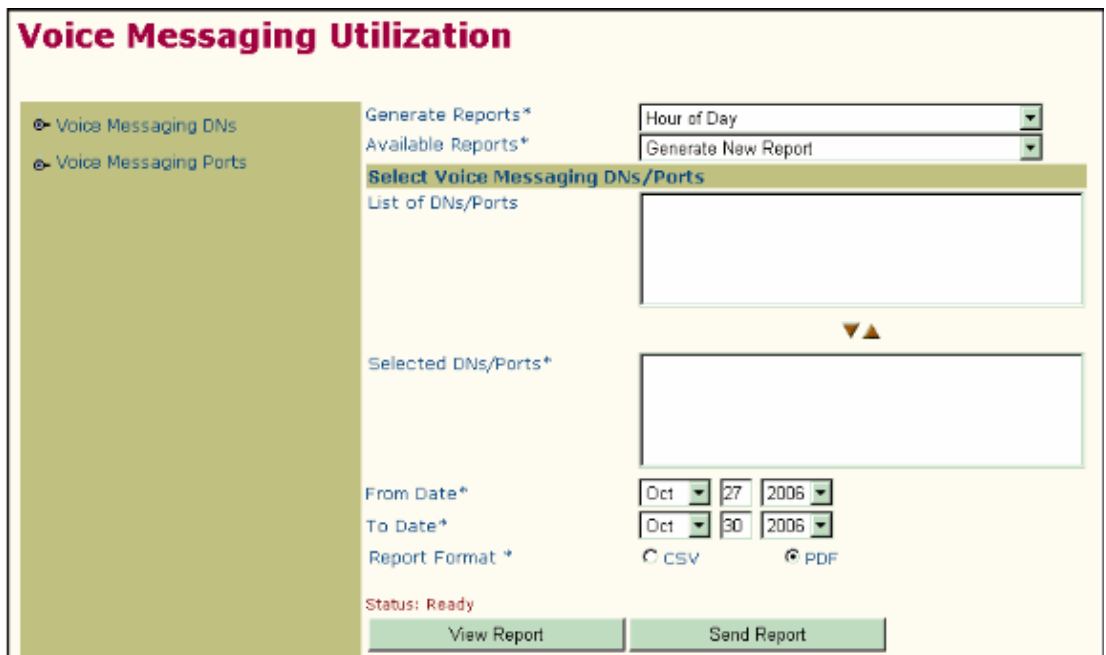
Voice Messaging Utilization

Voice Messaging DNs
Voice Messaging Ports

Generate Reports* Hour of Day
Available Reports* Generate New Report

Select Voice Messaging DNs/Ports

List of DNs/Ports

Selected DNs/Ports*

From Date* Oct 27 2006
To Date* Oct 30 2006
Report Format * CSV PDF

Status: Ready

View Report
Send Report